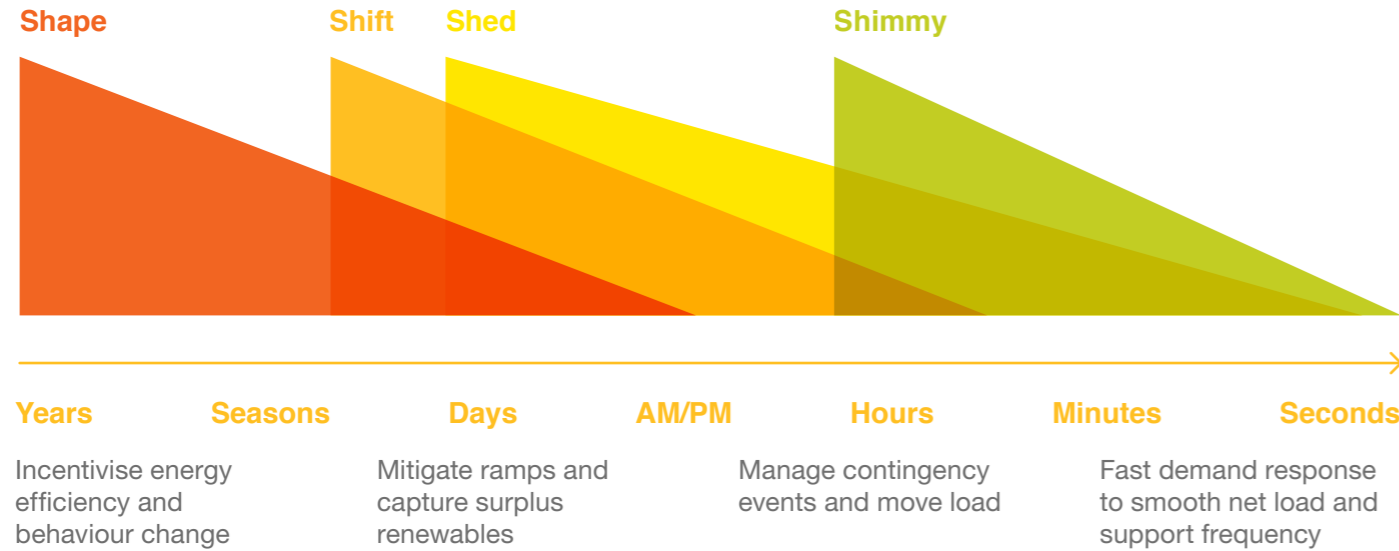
Shape Shift Shed Shimmy

Years Seasons Days AM/PM Hours Minutes Seconds

Incentivise energy efficiency and behaviour change

Mitigate ramps and capture surplus renewables

Manage contingency events and move load

Fast demand response to smooth net load and support frequency